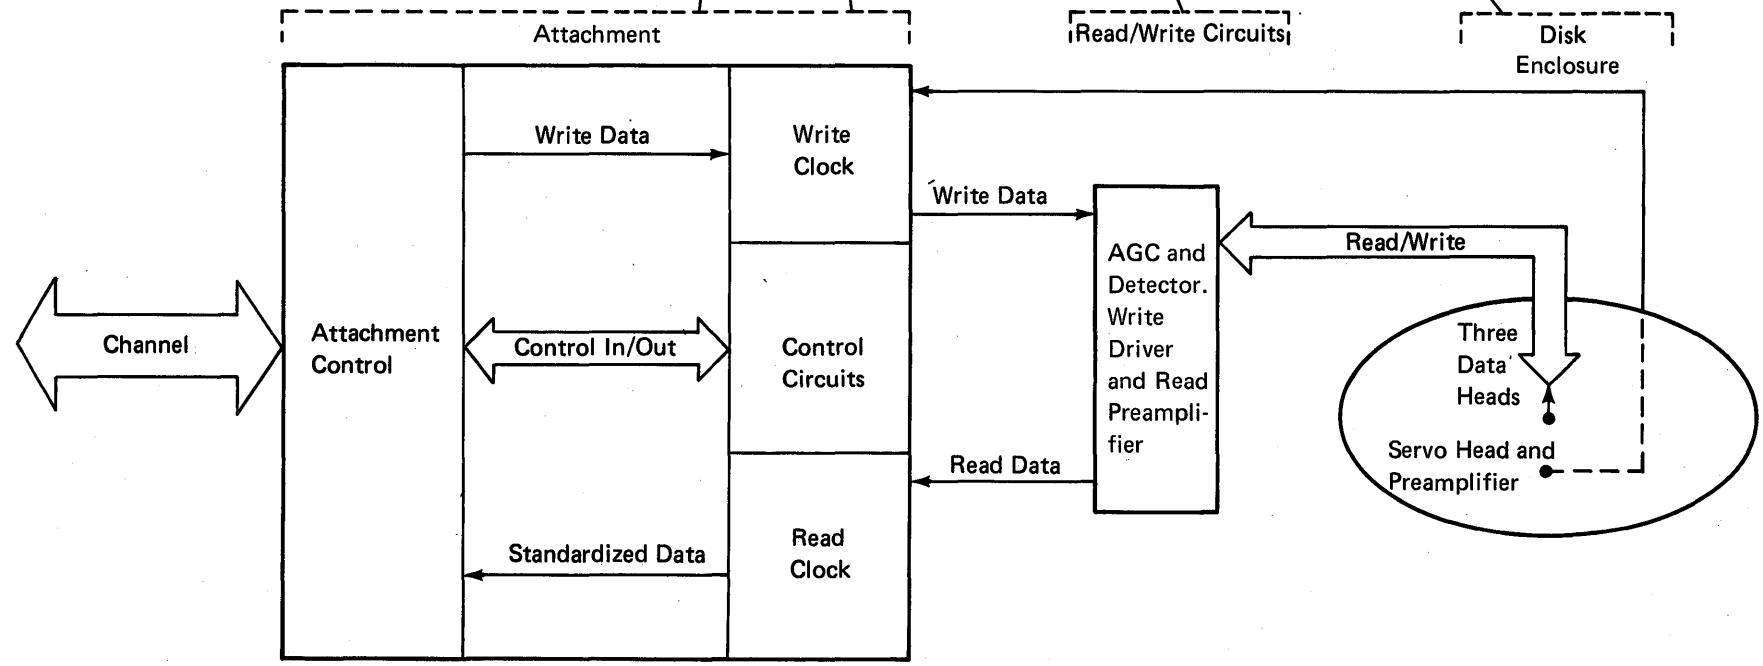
Attachment

Read/Write Circuits

Disk Enclosure

Write Data

Write Clock

Write Data

AGC and Detector. Write Driver and Read Preamplifier

Read/Write

Channel

Attachment Control

Control In/Out

Control Circuits

Three Data Heads

Servo Head and Preamplifier

Read Data

Standardized Data

Read Clock